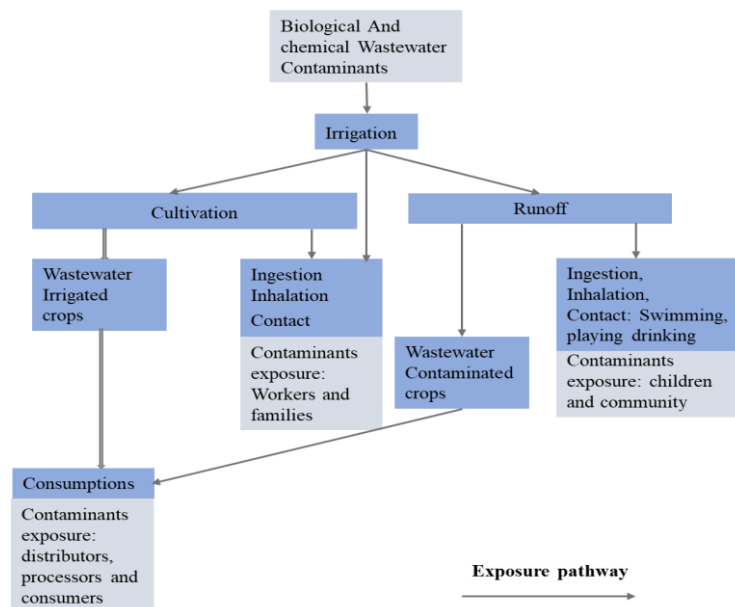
Biological And chemical Wastewater Contaminants

Irrigation

Cultivation

Runoff

Wastewater Irrigated crops

Ingestion Inhalation Contact

Contaminants exposure: Workers and families

Wastewater Contaminated crops

Ingestion, Inhalation, Contact: Swimming, playing drinking

Contaminants exposure: children and community

Consumptions

Contaminants exposure: distributors, processors and consumers

Exposure pathway